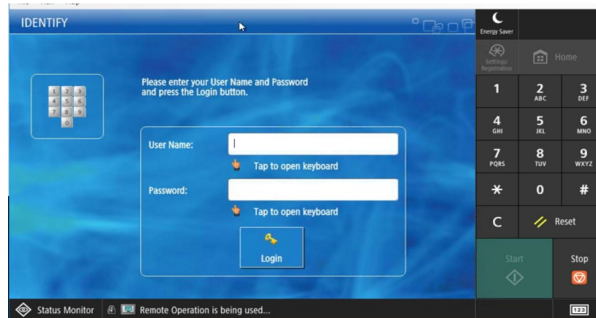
IDENTIFY

Please enter your User Name and Password and press the Login button.

User Name:

Tap to open keyboard

Password:

Tap to open keyboard

Login

Energy Saver

Settings/ Registration

Home

| 1 | 2 ABC | 3 DEF |
|---|---|---|
| 4 GHI | 5 JKL | 6 MNO |
| 7 PQRS | 8 TUV | 9 WXYZ |
| * | 0 | # |

C

Reset

Start

Stop

Status Monitor

Remote Operation is being used...